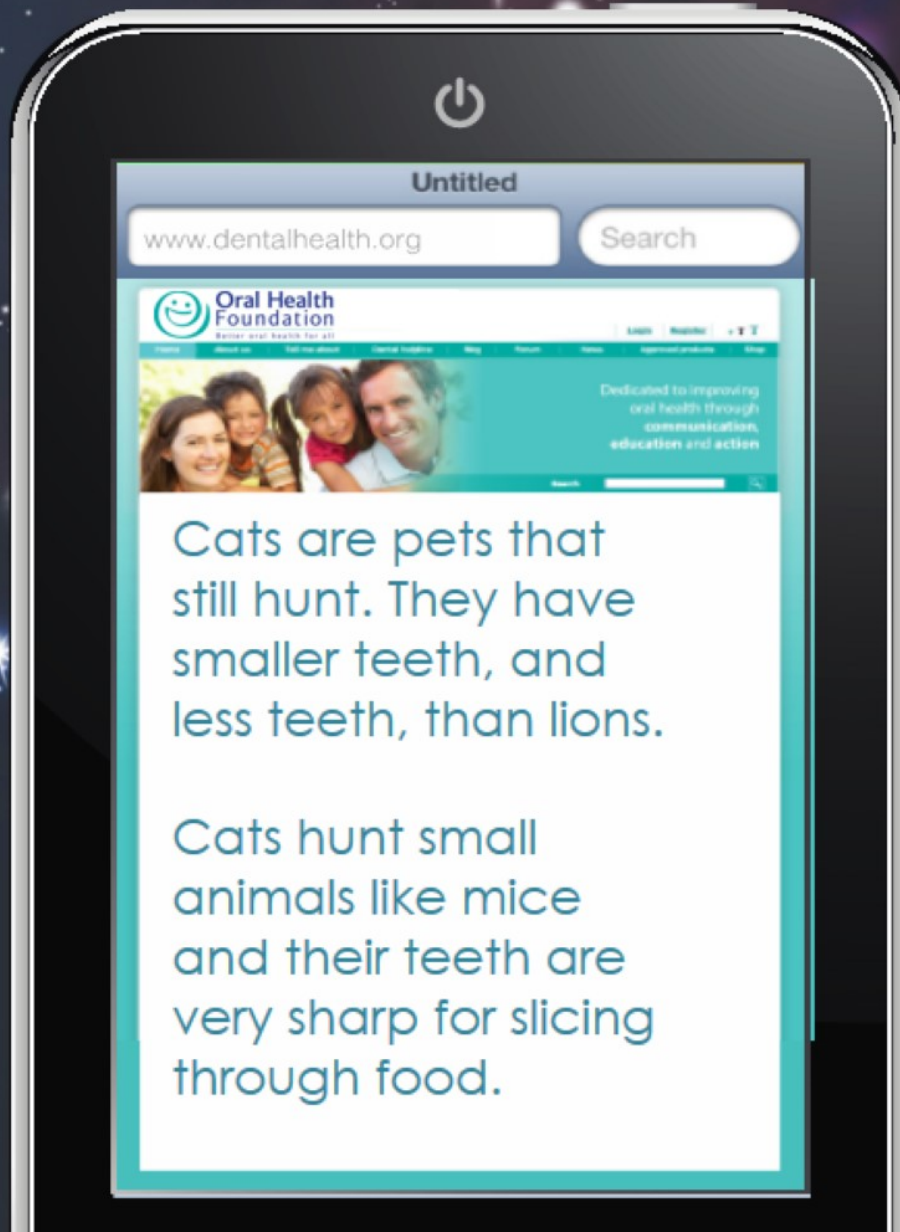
Untitled

www.dentalhealth.org

Search

Oral Health Foundation
Better oral health for all

Login Register

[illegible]

Dedicated to improving oral health through communication, education and action

Search

Cats are pets that still hunt. They have smaller teeth, and less teeth, than lions.

Cats hunt small animals like mice and their teeth are very sharp for slicing through food.